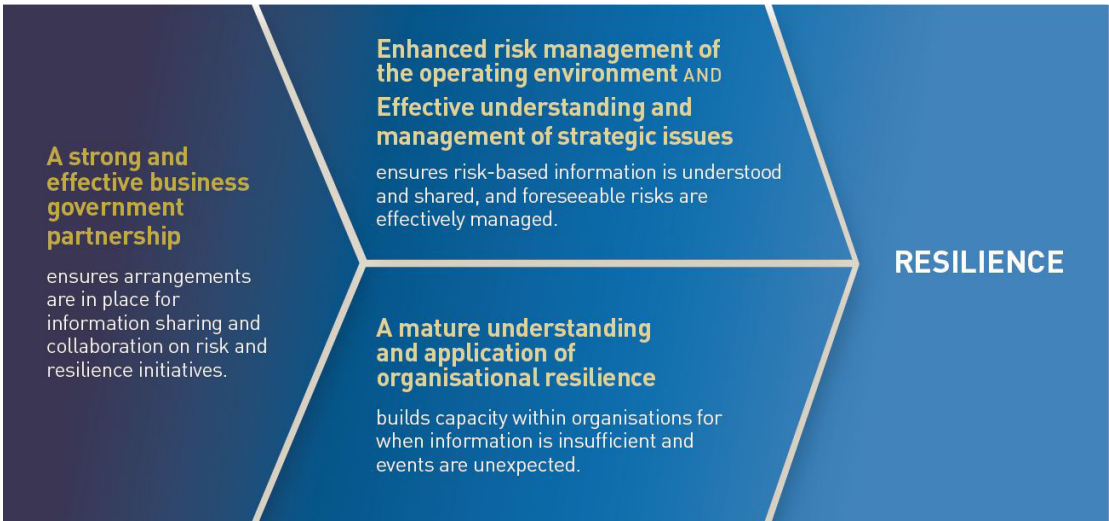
A strong and effective business government partnership

ensures arrangements are in place for information sharing and collaboration on risk and resilience initiatives.

Enhanced risk management of the operating environment AND

Effective understanding and management of strategic issues

ensures risk-based information is understood and shared, and foreseeable risks are effectively managed.

A mature understanding and application of organisational resilience

builds capacity within organisations for when information is insufficient and events are unexpected.

RESILIENCE